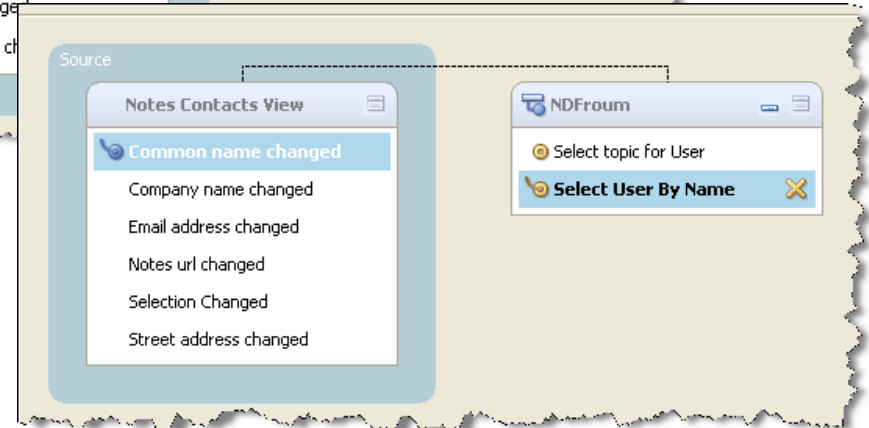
ge
ch

Source

Notes Contacts View

Common name changed
Company name changed
Email address changed
Notes url changed
Selection Changed
Street address changed

NDFroum

Select topic for User
Select User By Name